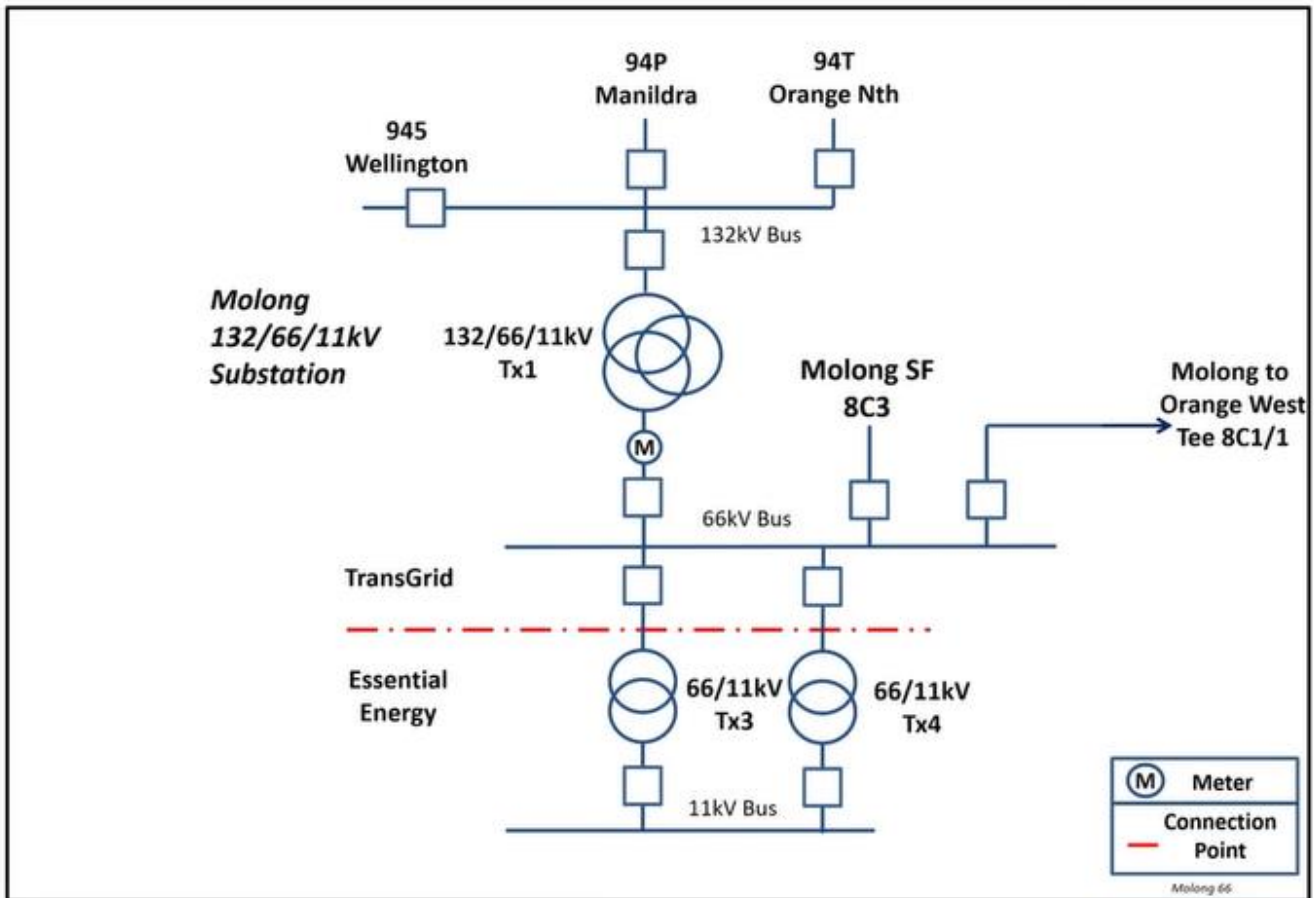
94P
Manildra

94T
Orange Nth

945
Wellington

132kV Bus

Molong
132/66/11kV
Substation

132/66/11kV
Tx1

Molong SF
8C3

Molong to
Orange West
Tee 8C1/1

M

66kV Bus

TransGrid

Essential
Energy

66/11kV
Tx3

66/11kV
Tx4

11kV Bus

| M | Meter |
|---|---|
| | Connection Point |

Molong 66